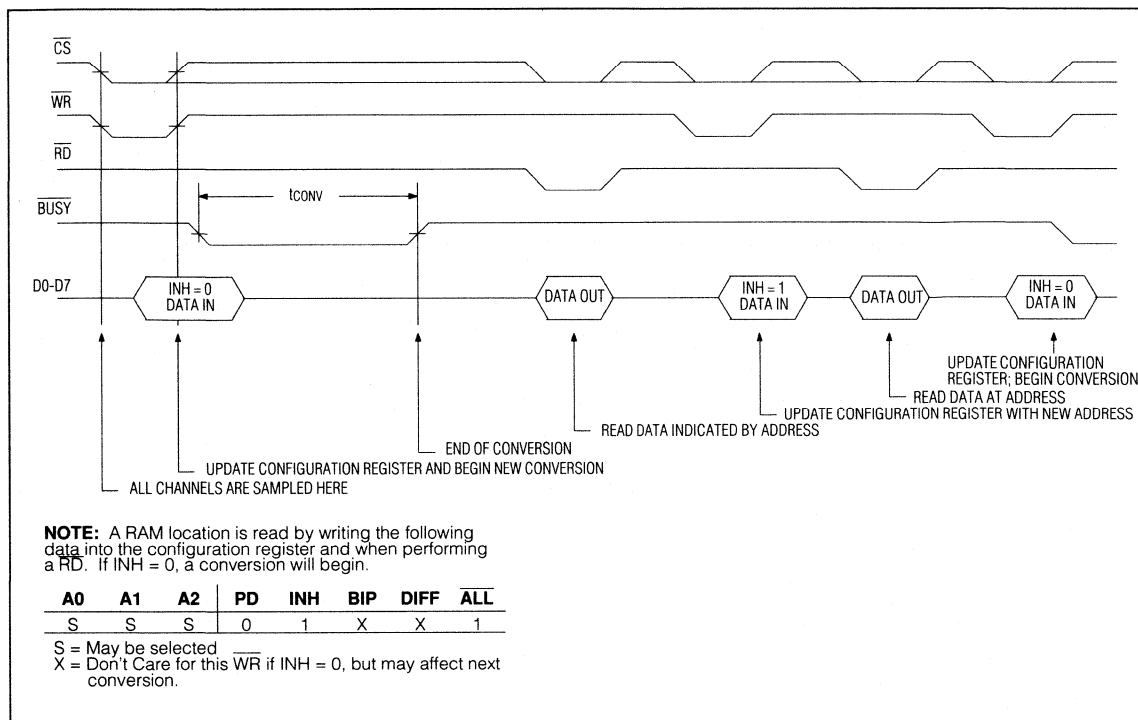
$\overline{CS}$

$\overline{WR}$

$\overline{RD}$

$\overline{BUSY}$

$t_{CONV}$

D0-D7

INH = 0 DATA IN

DATA OUT

INH = 1 DATA IN

DATA OUT

INH = 0 DATA IN

UPDATE CONFIGURATION REGISTER; BEGIN CONVERSION

READ DATA AT ADDRESS

UPDATE CONFIGURATION REGISTER WITH NEW ADDRESS

READ DATA INDICATED BY ADDRESS

END OF CONVERSION

UPDATE CONFIGURATION REGISTER AND BEGIN NEW CONVERSION

ALL CHANNELS ARE SAMPLED HERE

**NOTE:** A RAM location is read by writing the following data into the configuration register and when performing a $\overline{RD}$. If INH = 0, a conversion will begin.

| A0 | A1 | A2 | PD | INH | BIP | DIFF | $\overline{ALL}$ |
|---|---|---|---|---|---|---|---|
| S | S | S | 0 | 1 | X | X | 1 |

S = May be selected
X = Don't Care for this $\overline{WR}$ if INH = 0, but may affect next conversion.